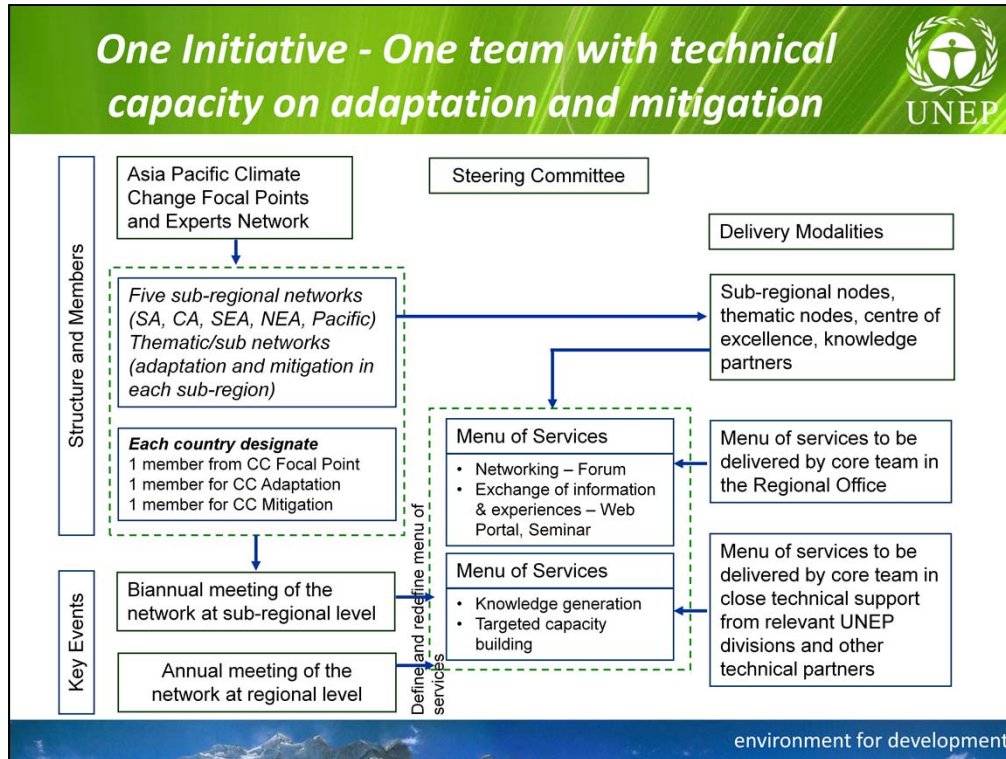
One Initiative - One team with technical capacity on adaptation and mitigation

UNEP

Structure and Members

Asia Pacific Climate Change Focal Points and Experts Network

Steering Committee

Delivery Modalities

Five sub-regional networks (SA, CA, SEA, NEA, Pacific) Thematic/sub networks (adaptation and mitigation in each sub-region)

Sub-regional nodes, thematic nodes, centre of excellence, knowledge partners

Each country designate
1 member from CC Focal Point
1 member for CC Adaptation
1 member for CC Mitigation

Menu of Services
• Networking – Forum
• Exchange of information & experiences – Web Portal, Seminar

Menu of services to be delivered by core team in the Regional Office

Key Events

Biannual meeting of the network at sub-regional level

Menu of Services
• Knowledge generation
• Targeted capacity building

Menu of services to be delivered by core team in close technical support from relevant UNEP divisions and other technical partners

Annual meeting of the network at regional level

Define and redefine menu of services

environment for development